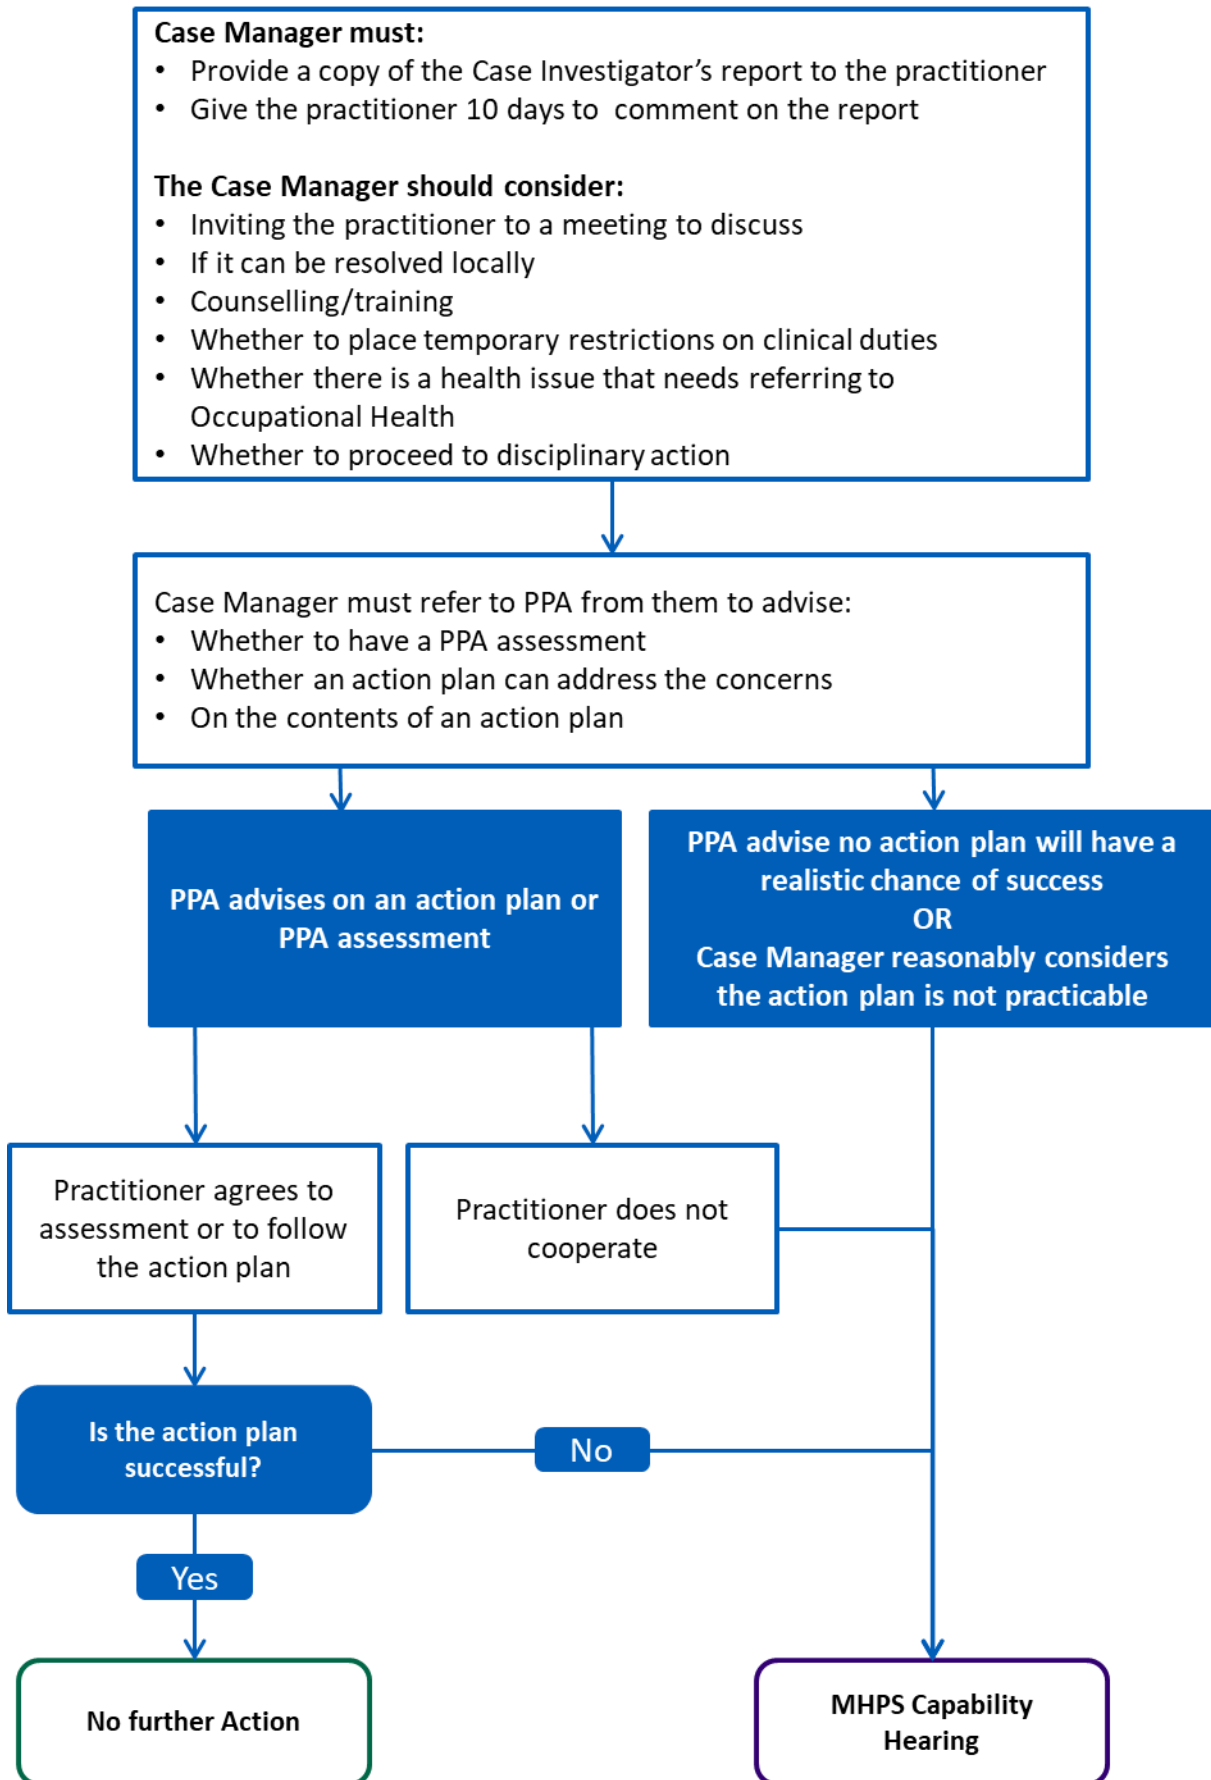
**Case Manager must:**
- Provide a copy of the Case Investigator's report to the practitioner
- Give the practitioner 10 days to comment on the report

**The Case Manager should consider:**
- Inviting the practitioner to a meeting to discuss
- If it can be resolved locally
- Counselling/training
- Whether to place temporary restrictions on clinical duties
- Whether there is a health issue that needs referring to Occupational Health
- Whether to proceed to disciplinary action

Case Manager must refer to PPA from them to advise:
- Whether to have a PPA assessment
- Whether an action plan can address the concerns
- On the contents of an action plan

PPA advises on an action plan or PPA assessment

PPA advise no action plan will have a realistic chance of success
OR
Case Manager reasonably considers the action plan is not practicable

Practitioner agrees to assessment or to follow the action plan

Practitioner does not cooperate

Is the action plan successful?

No

Yes

No further Action

MHPS Capability Hearing